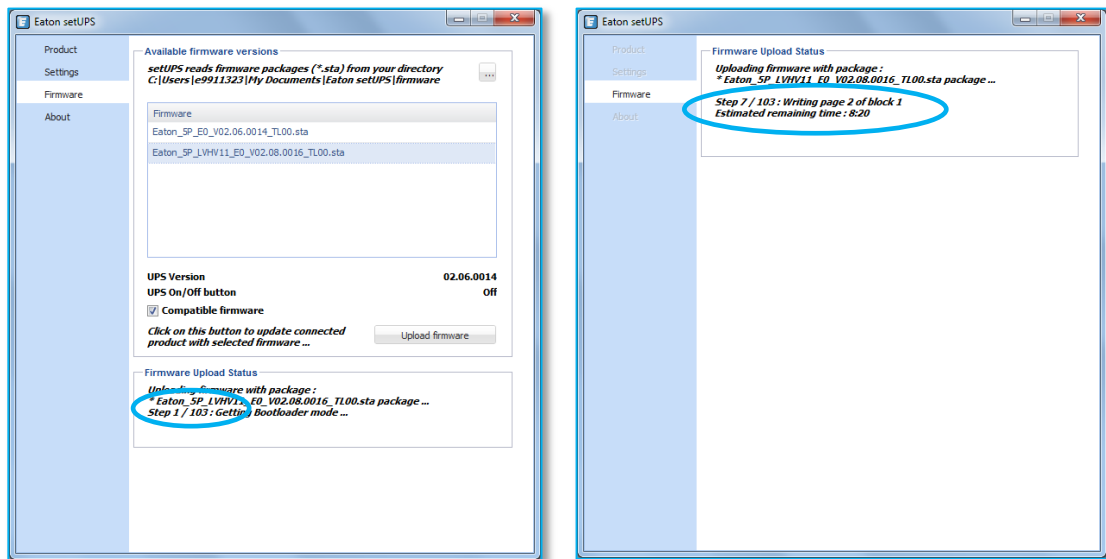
Eaton setUPS

Product
Settings
Firmware
About

Available firmware versions

setUPS reads firmware packages (*.sta) from your directory C:|Users|e9911323|My Documents|Eaton setUPS|firmware

...

| Firmware |
|---|
| Eaton_5P_E0_V02.06.0014_TL00.sta |
| Eaton_5P_LVHV11_E0_V02.08.0016_TL00.sta |

UPS Version 02.06.0014
UPS On/Off button Off

Compatible firmware

Click on this button to update connected product with selected firmware ...

Upload firmware

Firmware Upload Status

Uploading firmware with package :
* Eaton_5P_LVHV11_E0_V02.08.0016_TL00.sta package ...
Step 1 / 103 : Getting Bootloader mode ...

Eaton setUPS

Product
Settings
Firmware
About

Firmware Upload Status

Uploading firmware with package :
* Eaton_5P_LVHV11_E0_V02.08.0016_TL00.sta package ...

Step 7 / 103 : Writing page 2 of block 1
Estimated remaining time : 8:20